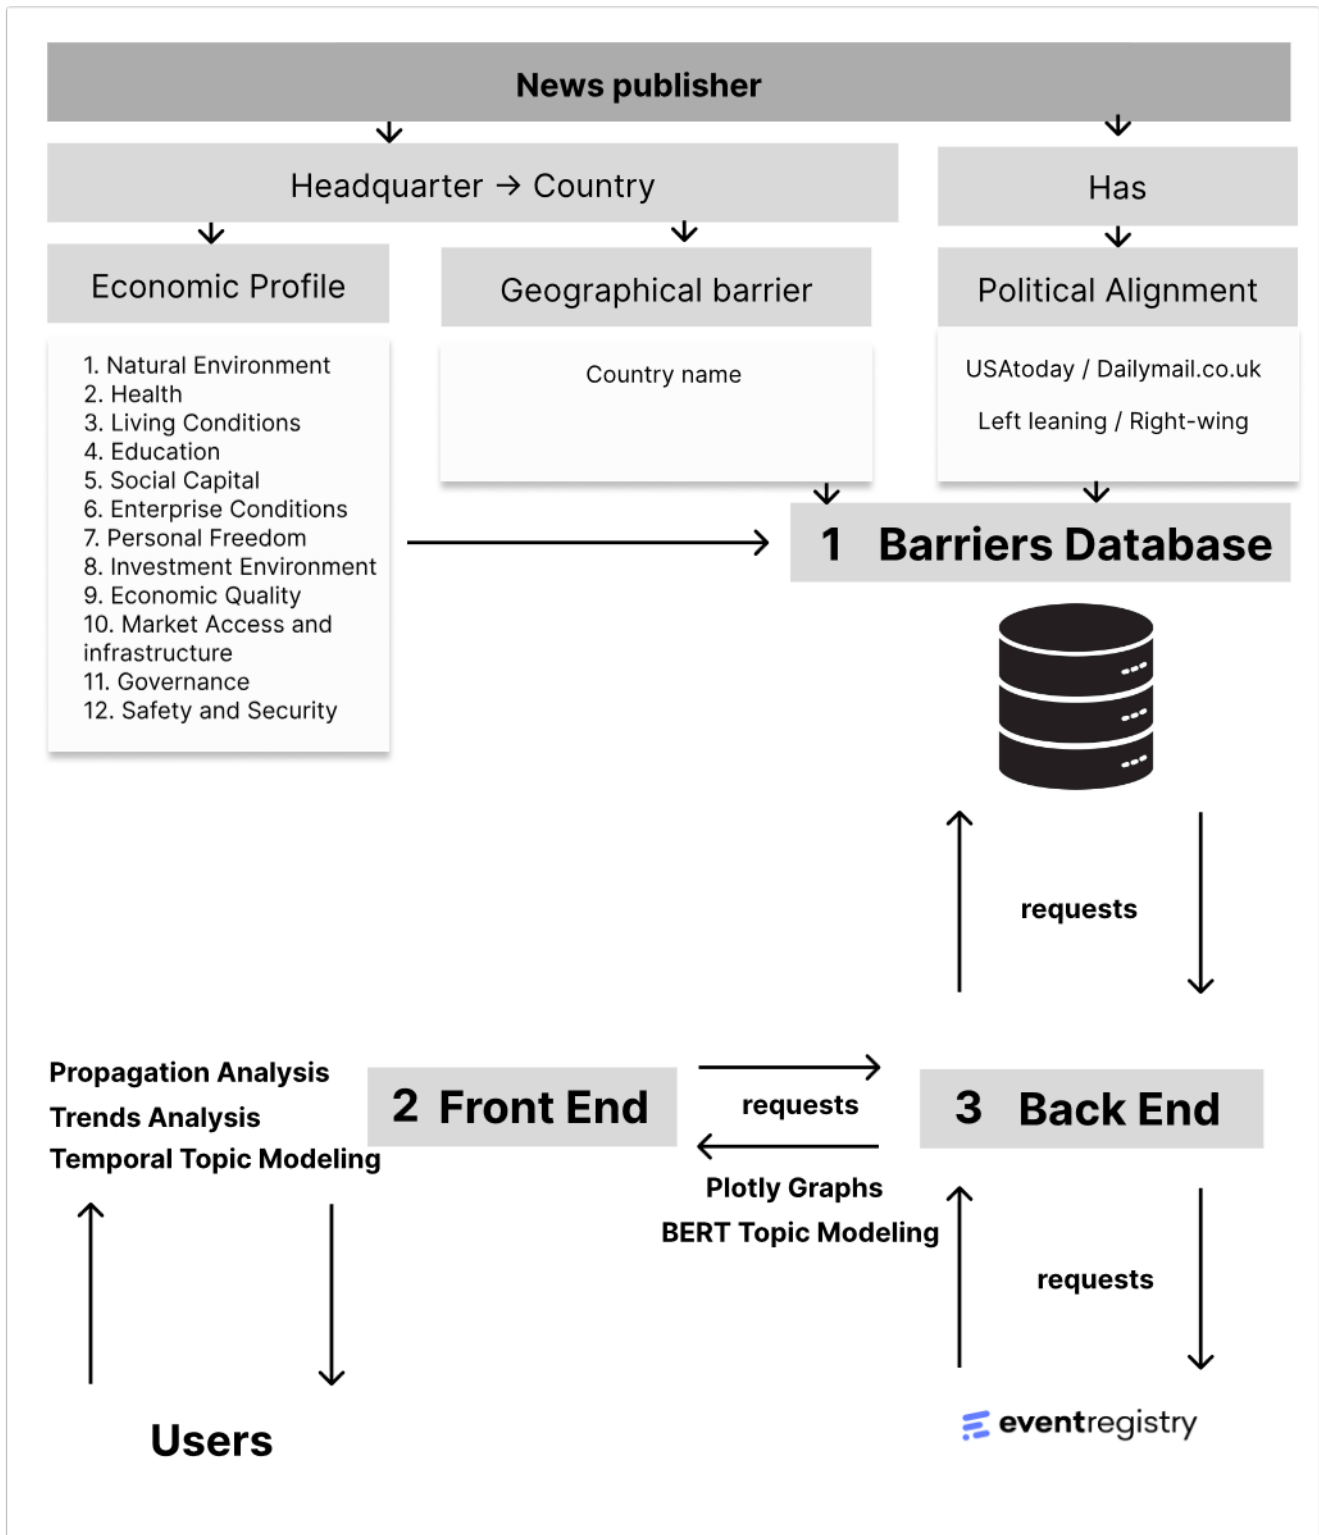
News publisher

Headquarter → Country

Has

Economic Profile

Geographical barrier

Political Alignment

1. Natural Environment
2. Health
3. Living Conditions
4. Education
5. Social Capital
6. Enterprise Conditions
7. Personal Freedom
8. Investment Environment
9. Economic Quality
10. Market Access and infrastructure
11. Governance
12. Safety and Security

Country name

USAtoday / Dailymail.co.uk

Left leaning / Right-wing

1 Barriers Database

requests

Propagation Analysis
Trends Analysis
Temporal Topic Modeling

2 Front End

requests

3 Back End

Plotly Graphs
BERT Topic Modeling

requests

Users

eventregistry